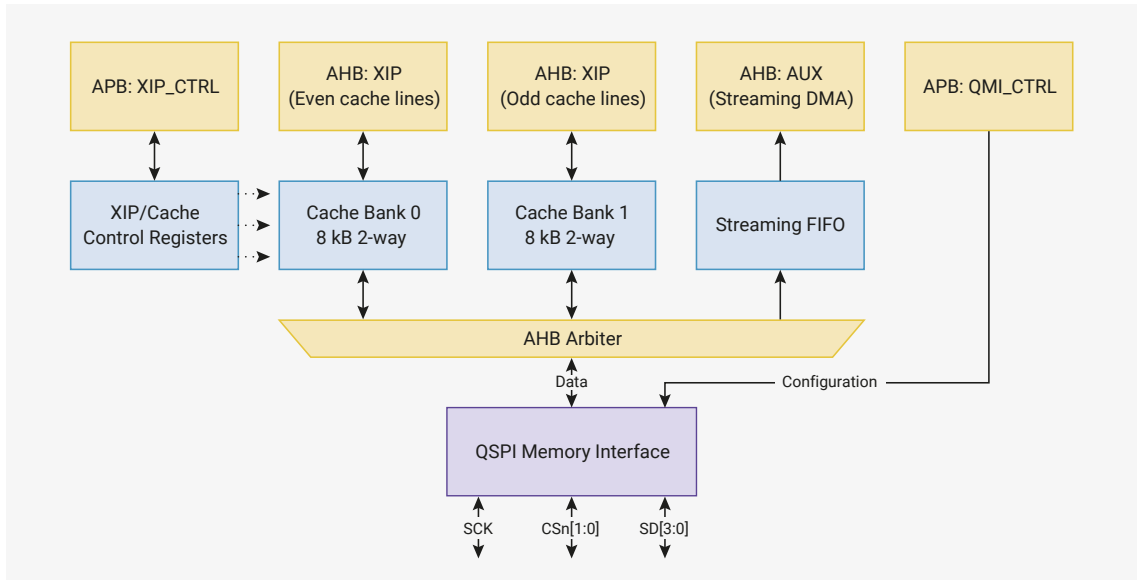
APB: XIP_CTRL

AHB: XIP
(Even cache lines)

AHB: XIP
(Odd cache lines)

AHB: AUX
(Streaming DMA)

APB: QMI_CTRL

XIP/Cache
Control Registers

Cache Bank 0
8 kB 2-way

Cache Bank 1
8 kB 2-way

Streaming FIFO

AHB Arbiter

Data

Configuration

QSPI Memory Interface

SCK

CSn[1:0]

SD[3:0]